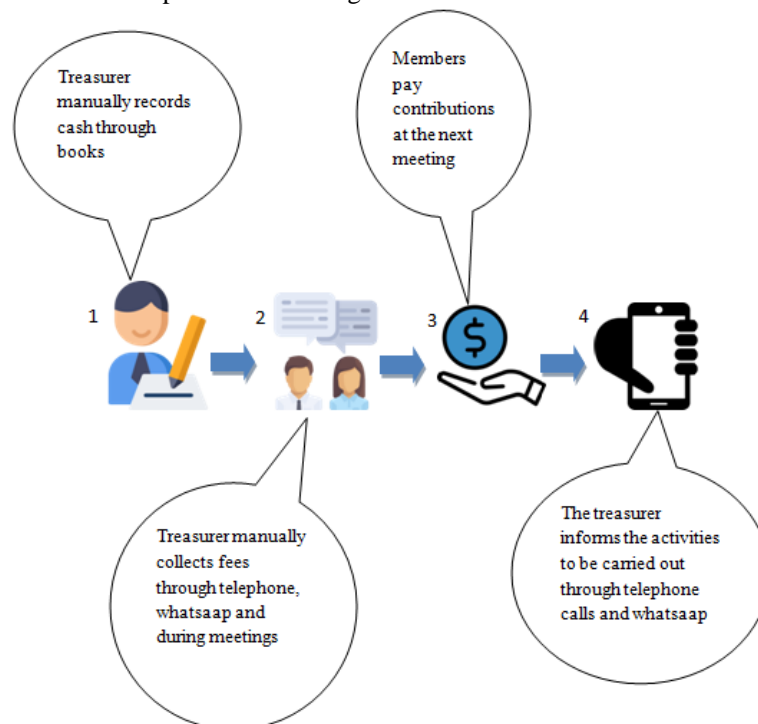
Treasurer manually records cash through books

Members pay contributions at the next meeting

1

2

3

4

Treasurer manually collects fees through telephone, whatsaap and during meetings

The treasurer informs the activities to be carried out through telephone calls and whatsaap